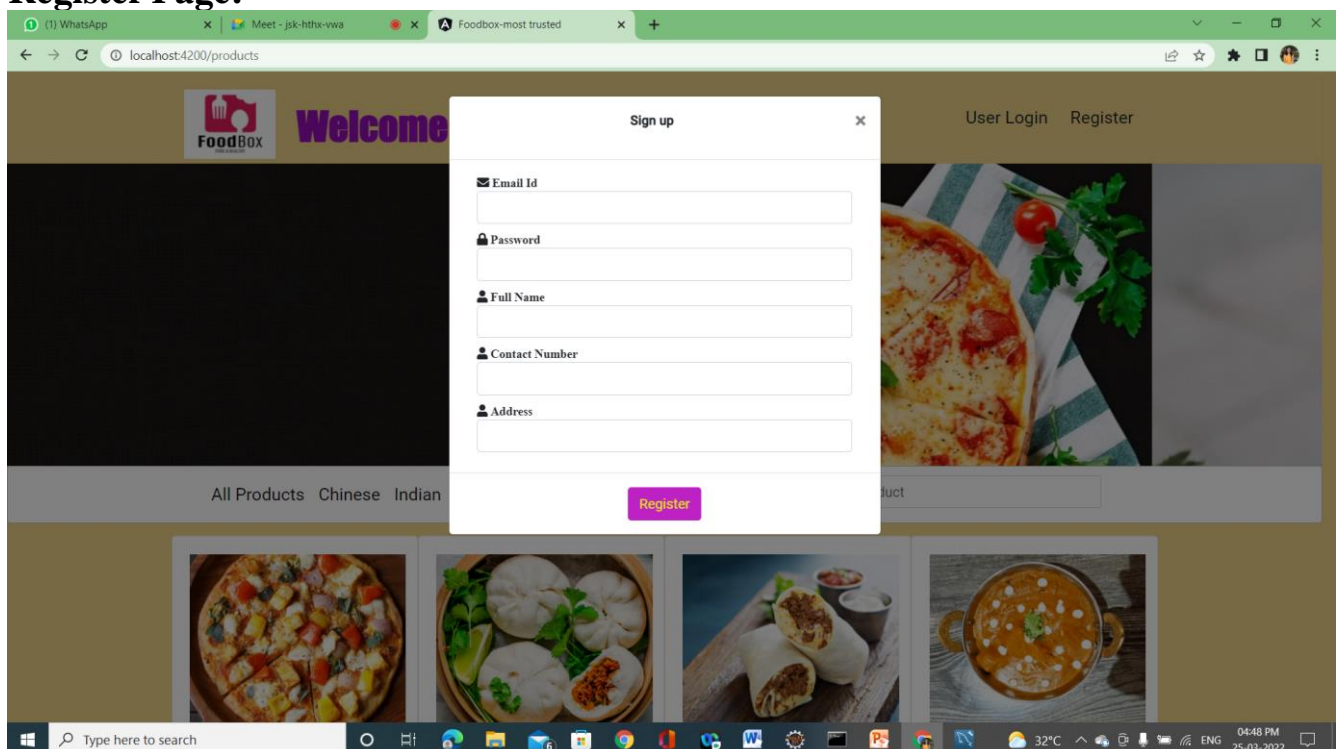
Register Page:

(1) WhatsApp
Meet - jsk-hthx-vwa
Foodbox-most trusted
localhost:4200/products

FoodBox
Welcome

User Login Register

Sign up
×

Email Id

Password

Full Name

Contact Number

Address

Register

All Products Chinese Indian

duct

Type here to search
32°C ENG 04:48 PM 25-03-2022